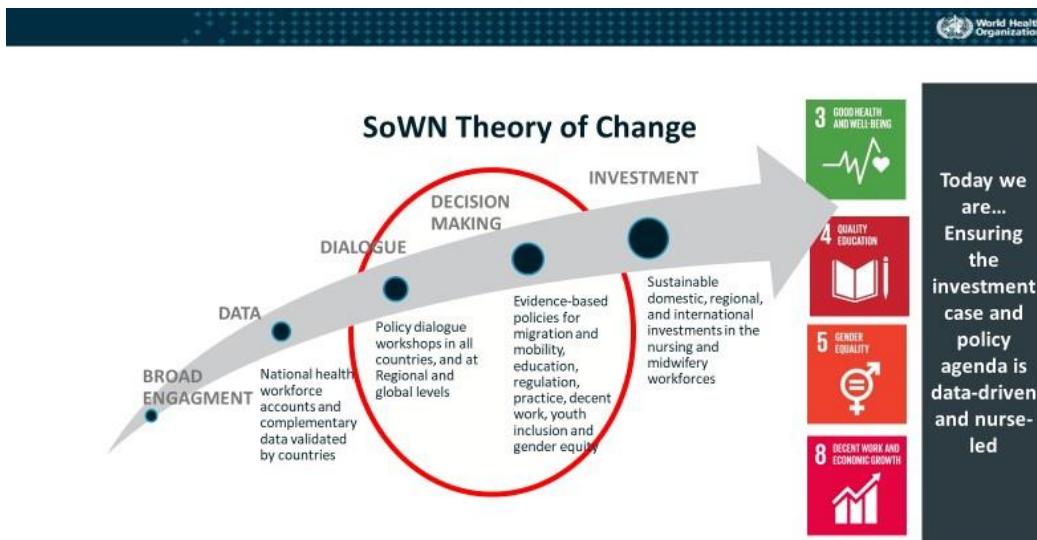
World Healt
Organizatio

SoWN Theory of Change

BROAD ENGAGMENT

DATA

National health workforce accounts and complementary data validated by countries

DIALOGUE

Policy dialogue workshops in all countries, and at Regional and global levels

DECISION MAKING

Evidence-based policies for migration and mobility, education, regulation, practice, decent work, youth inclusion and gender equity

INVESTMENT

Sustainable domestic, regional, and international investments in the nursing and midwifery workforces

3 GOOD HEALTH AND WELL-BEING

4 QUALITY EDUCATION

5 GENDER EQUALITY

8 DECENT WORK AND ECONOMIC GROWTH

Today we are… Ensuring the investment case and policy agenda is data-driven and nurse-led